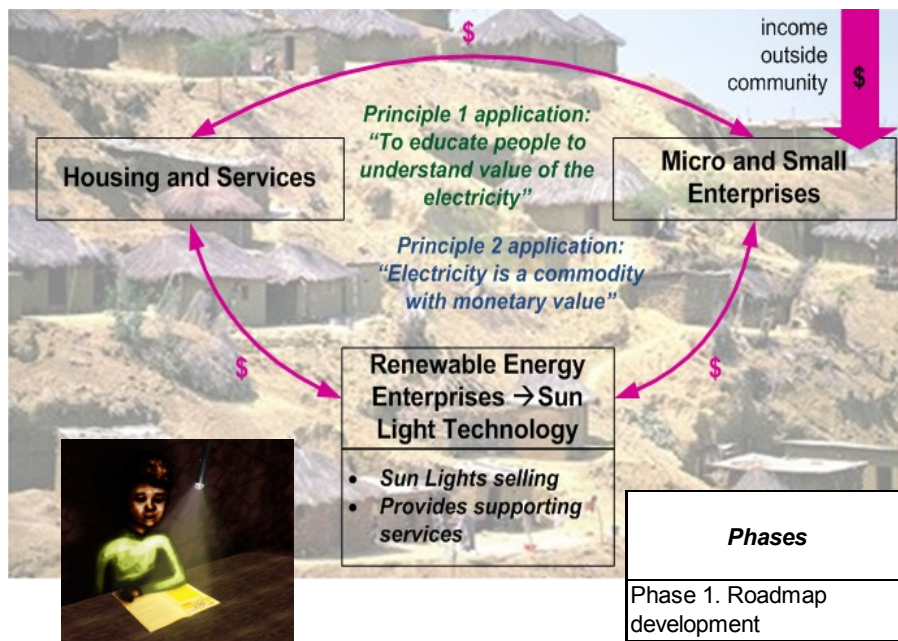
income outside community

$

$

Principle 1 application: "To educate people to understand value of the electricity"

Housing and Services

Micro and Small Enterprises

Principle 2 application: "Electricity is a commodity with monetary value"

$

$

Renewable Energy Enterprises → Sun Light Technology

- Sun Lights selling
- Provides supporting services

Phases

Phase 1. Roadmap development